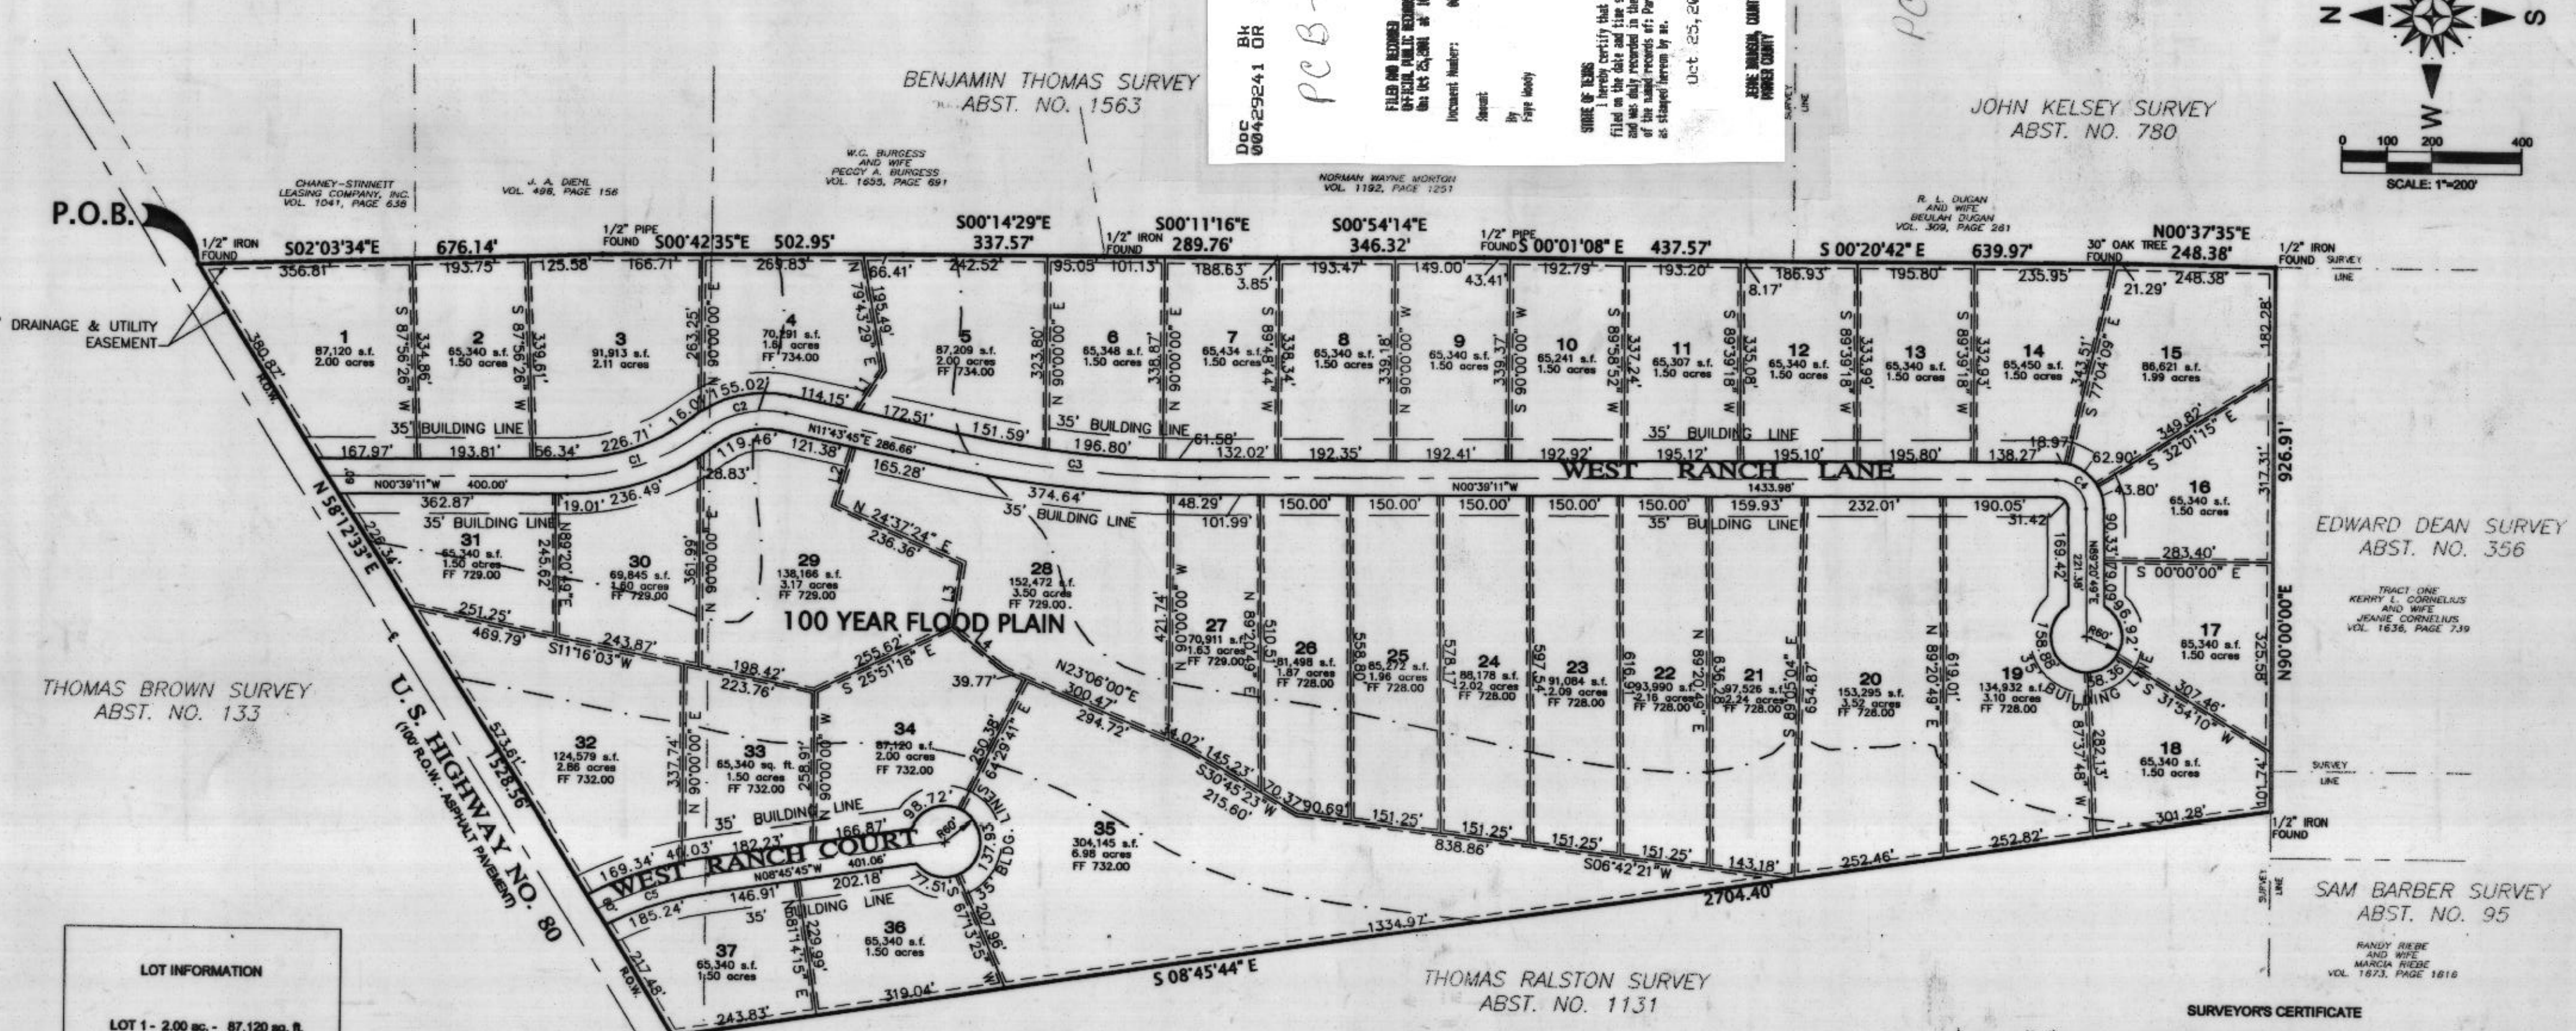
Doc 00429241 Bk OR
PCB
FILED AND RECORDED OFFICIAL PUBLIC RECORDS On Oct 25,2004 at
Document Number:
Amount
By Faye Woody
STATE OF TEXAS
I hereby certify that this instrument was filed on the date and time stamped hereon by me and was duly recorded in the volume and page of the named records of: Parker County as stamped hereon by me.
Oct 25,2004
JEANE BRUNSON, COUNTY CLERK PARKER COUNTY

N S W

0 100 200 400
SCALE: 1"=200'

BENJAMIN THOMAS SURVEY ABST. NO. 1563
JOHN KELSEY SURVEY ABST. NO. 780
EDWARD DEAN SURVEY ABST. NO. 356
THOMAS BROWN SURVEY ABST. NO. 133
SAM BARBER SURVEY ABST. NO. 95
THOMAS RALSTON SURVEY ABST. NO. 1131

CHANEY-STINNETT LEASING COMPANY, INC. VOL. 1041, PAGE 636
J. A. DIEHL VOL. 496, PAGE 156
W.C. BURGESS AND WIFE PEGGY A. BURGESS VOL. 1655, PAGE 691
NORMAN WAYNE MORTON VOL. 1192, PAGE 1251
R. L. DUGAN AND WIFE BEULAH DUGAN VOL. 309, PAGE 281
TRACT ONE KERRY L. CORNELIUS AND WIFE JEANIE CORNELIUS VOL. 1636, PAGE 739
RANDY RIEBE AND WIFE MARCIA RIEBE VOL. 1673, PAGE 1816

P.O.B.
1/2" IRON FOUND
DRAINAGE & UTILITY EASEMENT
S02°03'34"E 676.14'
1/2" PIPE FOUND S00°42'35"E 502.95'
S00°14'29"E 337.57'
1/2" IRON FOUND S00°11'16"E 289.76'
S00°54'14"E 346.32'
1/2" PIPE FOUND S 00°01'08" E 437.57'
S 00°20'42" E 639.97'
30" OAK TREE FOUND N00°37'35"E 248.38'
1/2" IRON FOUND
SURVEY LINE

WEST RANCH LANE
WEST RANCH COURT
U.S. HIGHWAY NO. 80 (100' R.O.W. - ASPHALT PAVEMENT)
100 YEAR FLOOD PLAIN
35' BUILDING LINE
N 58°12'33" E
S 08°45'44" E
2704.40'
926.91'
N00°39'11"W 400.00'
N00°39'11"W 1433.98'
N11°43'45"E 286.66'
N 24°37'24" E 236.36'
S11°16'03"W
S 25°51'18" E
N23°06'00"E
S30°45'23"W
S06°42'21"W
S 32°01'15" E
S 00°00'00" E
S 31°54'10" W
N08°45'45"W 401.06'

1 87,120 s.f. 2.00 acres
2 65,340 s.f. 1.50 acres
3 91,913 s.f. 2.11 acres
4 70,191 s.f. 1.61 acres FF 734.00
5 87,209 s.f. 2.00 acres FF 734.00
6 65,348 s.f. 1.50 acres
7 65,434 s.f. 1.50 acres
8 65,340 s.f. 1.50 acres
9 65,340 s.f. 1.50 acres
10 65,241 s.f. 1.50 acres
11 65,307 s.f. 1.50 acres
12 65,340 s.f. 1.50 acres
13 65,340 s.f. 1.50 acres
14 65,450 s.f. 1.50 acres
15 86,621 s.f. 1.99 acres
16 65,340 s.f. 1.50 acres
17 65,340 s.f. 1.50 acres
18 65,340 s.f. 1.50 acres
19 134,932 s.f. 3.10 acres FF 728.00
20 153,295 s.f. 3.52 acres FF 728.00
21 97,526 s.f. 2.24 acres FF 728.00
22 93,990 s.f. 2.16 acres FF 728.00
23 91,084 s.f. 2.09 acres FF 728.00
24 88,178 s.f. 2.02 acres FF 728.00
25 85,272 s.f. 1.96 acres FF 728.00
26 81,498 s.f. 1.87 acres FF 728.00
27 70,911 s.f. 1.63 acres FF 729.00
28 152,472 s.f. 3.50 acres FF 729.00
29 138,166 s.f. 3.17 acres FF 729.00
30 69,845 s.f. 1.60 acres FF 729.00
31 65,340 s.f. 1.50 acres FF 729.00
32 124,579 s.f. 2.86 acres FF 732.00
33 65,340 sq. ft. 1.50 acres FF 732.00
34 87,120 s.f. 2.00 acres FF 732.00
35 304,145 s.f. 6.98 acres FF 732.00
36 65,340 s.f. 1.50 acres
37 65,340 s.f. 1.50 acres

LOT INFORMATION
LOT 1 - 2.00 ac. - 87,120 sq. ft.

SURVEYOR'S CERTIFICATE